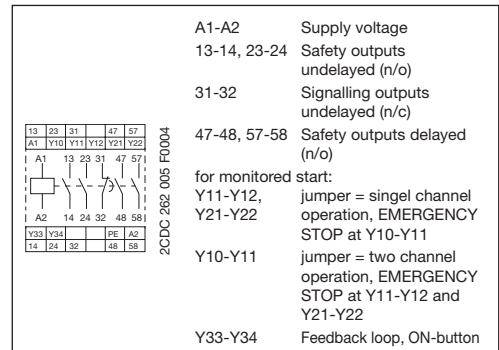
| 13 | 23 | 31 | | 47 | 57 |
|---|---|---|---|---|---|
| A1 | Y10 | Y11 | Y12 | Y21 | Y22 |

A1 13 23 31 47 57

A2 14 24 32 48 58

| Y33 | Y34 | | PE | A2 |
|---|---|---|---|---|
| 14 | 24 | 32 | 48 | 58 |

2CDC 262 005 F0004

| | |
|---|---|
| A1-A2 | Supply voltage |
| 13-14, 23-24 | Safety outputs undelayed (n/o) |
| 31-32 | Signalling outputs undelayed (n/c) |
| 47-48, 57-58 | Safety outputs delayed (n/o) |

for monitored start:

| | |
|---|---|
| Y11-Y12, Y21-Y22 | jumper = singel channel operation, EMERGENCY STOP at Y10-Y11 |
| Y10-Y11 | jumper = two channel operation, EMERGENCY STOP at Y11-Y12 and Y21-Y22 |
| Y33-Y34 | Feedback loop, ON-button |